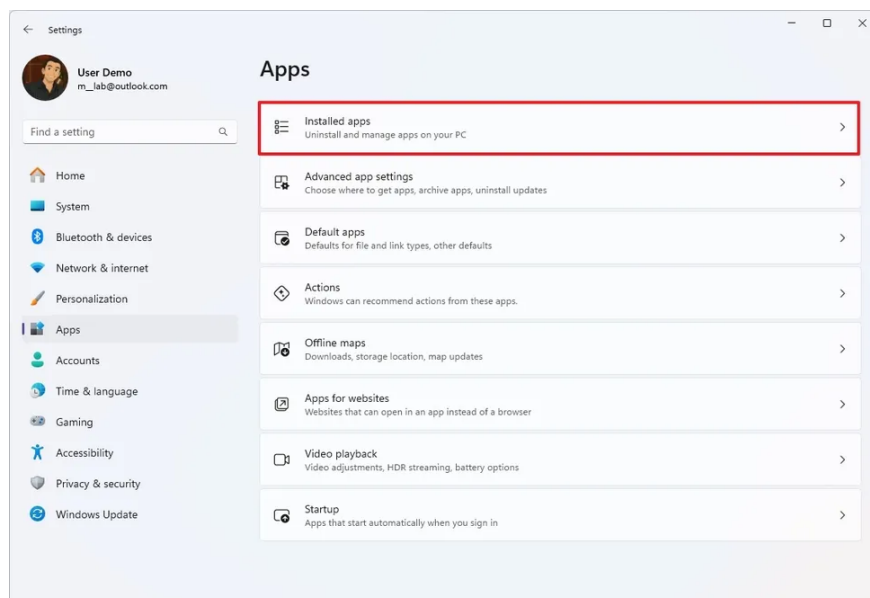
Settings

User Demo
m__lab@outlook.com

Find a setting

Home
System
Bluetooth & devices
Network & internet
Personalization
Apps
Accounts
Time & language
Gaming
Accessibility
Privacy & security
Windows Update

Apps

Installed apps
Uninstall and manage apps on your PC

Advanced app settings
Choose where to get apps, archive apps, uninstall updates

Default apps
Defaults for file and link types, other defaults

Actions
Windows can recommend actions from these apps.

Offline maps
Downloads, storage location, map updates

Apps for websites
Websites that can open in an app instead of a browser

Video playback
Video adjustments, HDR streaming, battery options

Startup
Apps that start automatically when you sign in